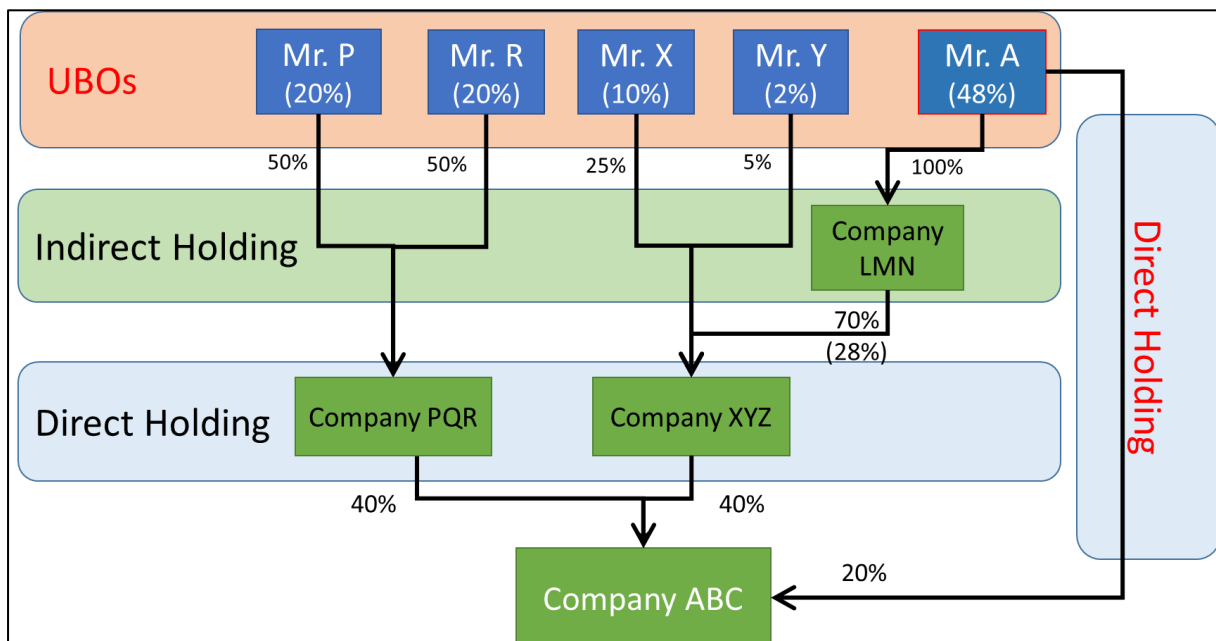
UBOs

Mr. P (20%)

Mr. R (20%)

Mr. X (10%)

Mr. Y (2%)

Mr. A (48%)

50%

50%

25%

5%

100%

Indirect Holding

Company LMN

70%
(28%)

Direct Holding

Company PQR

Company XYZ

40%

40%

Company ABC

20%

Direct Holding